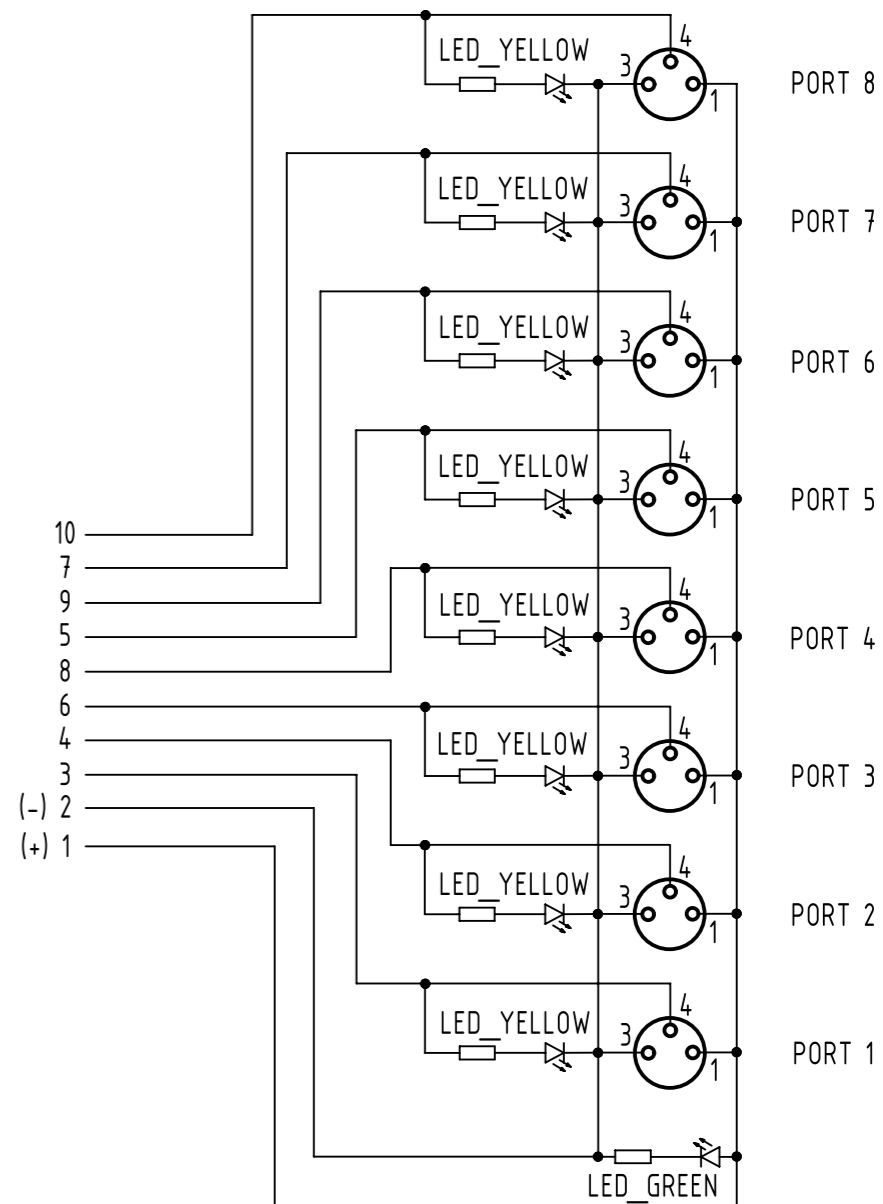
LED_YELLOW
3
4
1
PORT 8

LED_YELLOW
3
4
1
PORT 7

LED_YELLOW
3
4
1
PORT 6

LED_YELLOW
3
4
1
PORT 5

10
7
9
5
8

LED_YELLOW
3
4
1
PORT 4

6
4
3
(-) 2
(+) 1

LED_YELLOW
3
4
1
PORT 3

LED_YELLOW
3
4
1
PORT 2

LED_YELLOW
3
4
1
PORT 1

LED_GREEN